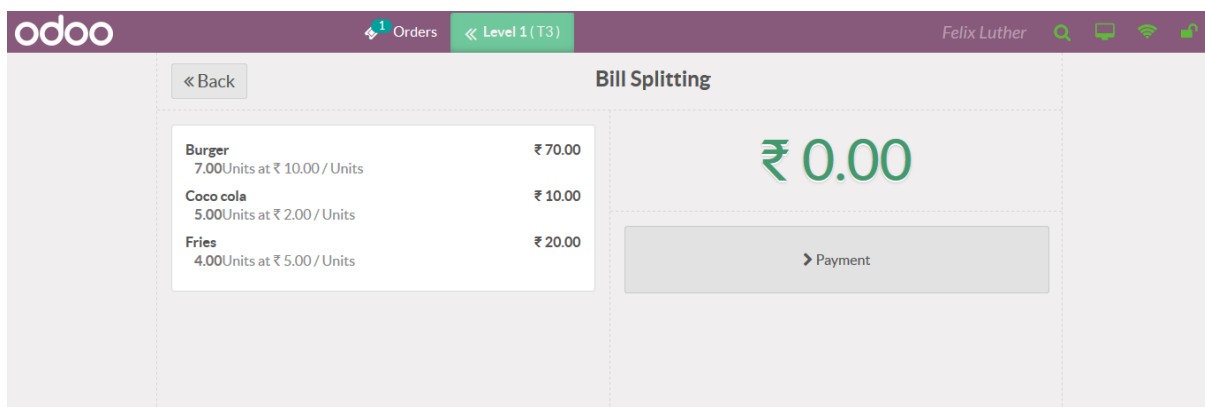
odoo

1 Orders

« Level 1 (T3)

Felix Luther

« Back

Bill Splitting

| | |
|---|---|
| **Burger** 7.00Units at ₹ 10.00 / Units | ₹ 70.00 |
| **Coco cola** 5.00Units at ₹ 2.00 / Units | ₹ 10.00 |
| **Fries** 4.00Units at ₹ 5.00 / Units | ₹ 20.00 |

₹ 0.00

> Payment